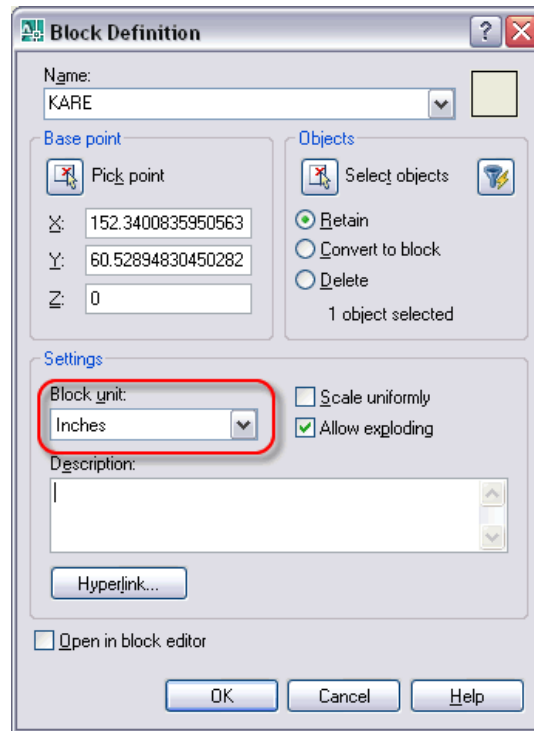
Block Definition

?

Name:
KARE

Base point
Pick point
X: 152.3400835950563
Y: 60.52894830450282
Z: 0

Objects
Select objects
Retain
Convert to block
Delete
1 object selected

Settings
Block unit:
Inches
Scale uniformly
Allow exploding
Description:

Hyperlink...

Open in block editor

OK
Cancel
Help